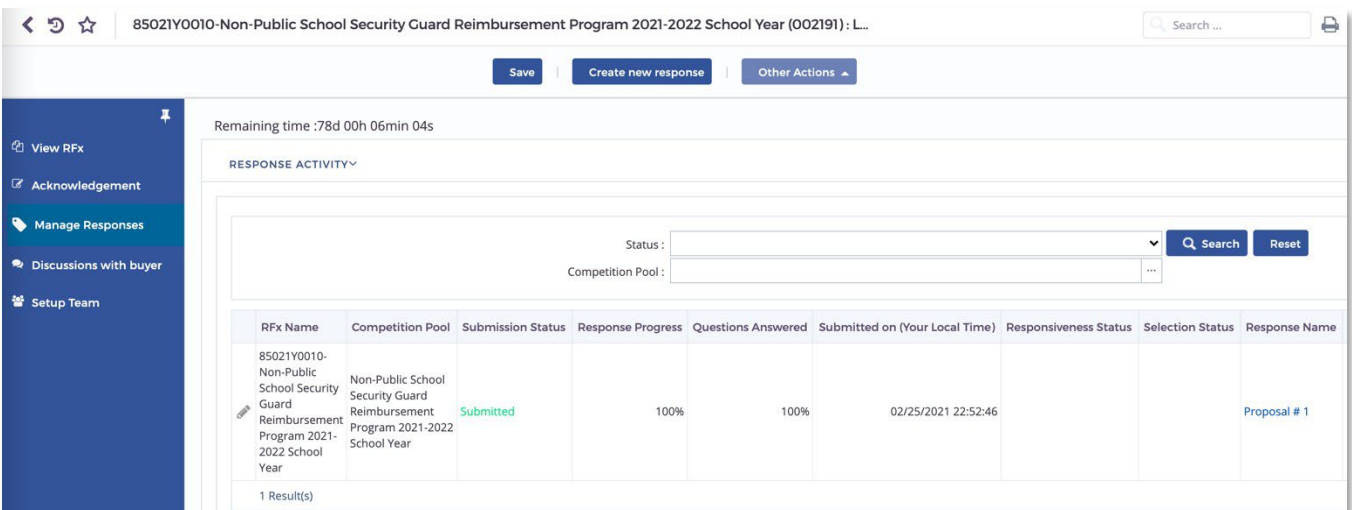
85021Y0010-Non-Public School Security Guard Reimbursement Program 2021-2022 School Year (002191) : L...

Search ...

Save | Create new response | Other Actions

View RFx
Acknowledgement
Manage Responses
Discussions with buyer
Setup Team

Remaining time :78d 00h 06min 04s

RESPONSE ACTIVITY

Status :
Competition Pool :
Search Reset

| | RFx Name | Competition Pool | Submission Status | Response Progress | Questions Answered | Submitted on (Your Local Time) | Responsiveness Status | Selection Status | Response Name |
|---|---|---|---|---|---|---|---|---|---|
| | 85021Y0010-Non-Public School Security Guard Reimbursement Program 2021-2022 School Year | Non-Public School Security Guard Reimbursement Program 2021-2022 School Year | Submitted | 100% | 100% | 02/25/2021 22:52:46 | | | Proposal # 1 |

1 Result(s)